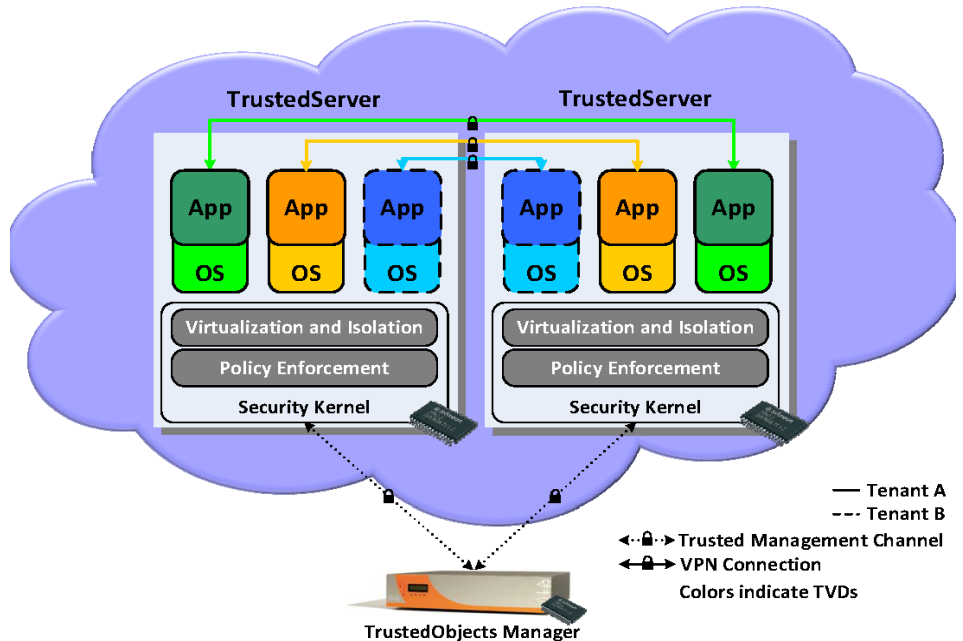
TrustedServer

TrustedServer

App

OS

App

OS

App

OS

App

OS

App

OS

App

OS

Virtualization and Isolation

Policy Enforcement

Security Kernel

Virtualization and Isolation

Policy Enforcement

Security Kernel

Tenant A

Tenant B

Trusted Management Channel

VPN Connection

Colors indicate TVDs

TrustedObjects Manager